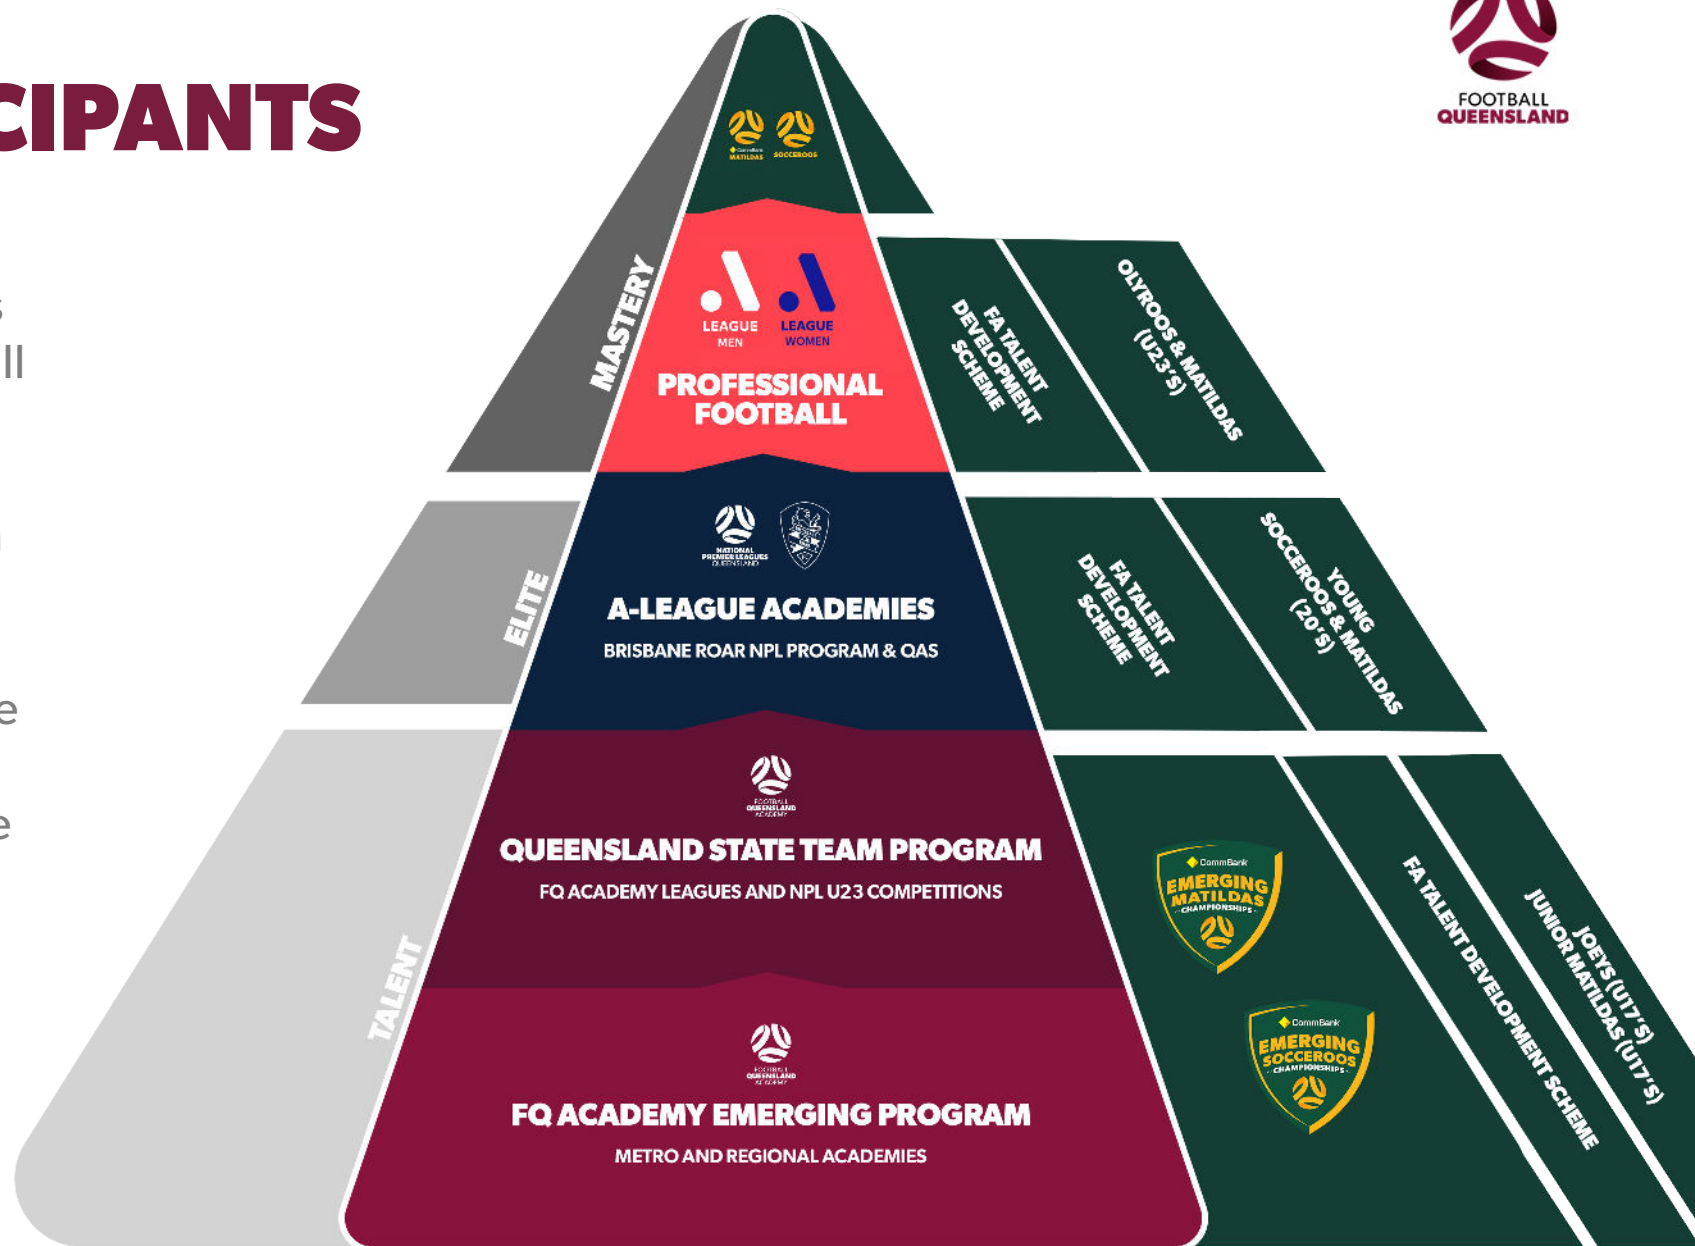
CIPANTS

s
ll

e

e

FOOTBALL QUEENSLAND

MATILDAS SOCCEROOS

MASTERY

LEAGUE MEN LEAGUE WOMEN

PROFESSIONAL FOOTBALL

FA TALENT DEVELOPMENT SCHEME

OLYROOS & MATILDAS (U23'S)

ELITE

NATIONAL PREMIER LEAGUES QUEENSLAND

A-LEAGUE ACADEMIES

BRISBANE ROAR NPL PROGRAM & QAS

FA TALENT DEVELOPMENT SCHEME

YOUNG SOCCEROOS & MATILDAS (20'S)

TALENT

FOOTBALL QUEENSLAND ACADEMY

QUEENSLAND STATE TEAM PROGRAM

FQ ACADEMY LEAGUES AND NPL U23 COMPETITIONS

CommBank EMERGING MATILDAS CHAMPIONSHIPS

CommBank EMERGING SOCCEROOS CHAMPIONSHIPS

FA TALENT DEVELOPMENT SCHEME

JOEYS (U17'S) JUNIOR MATILDAS (U17'S)

FOOTBALL QUEENSLAND ACADEMY

FQ ACADEMY EMERGING PROGRAM

METRO AND REGIONAL ACADEMIES